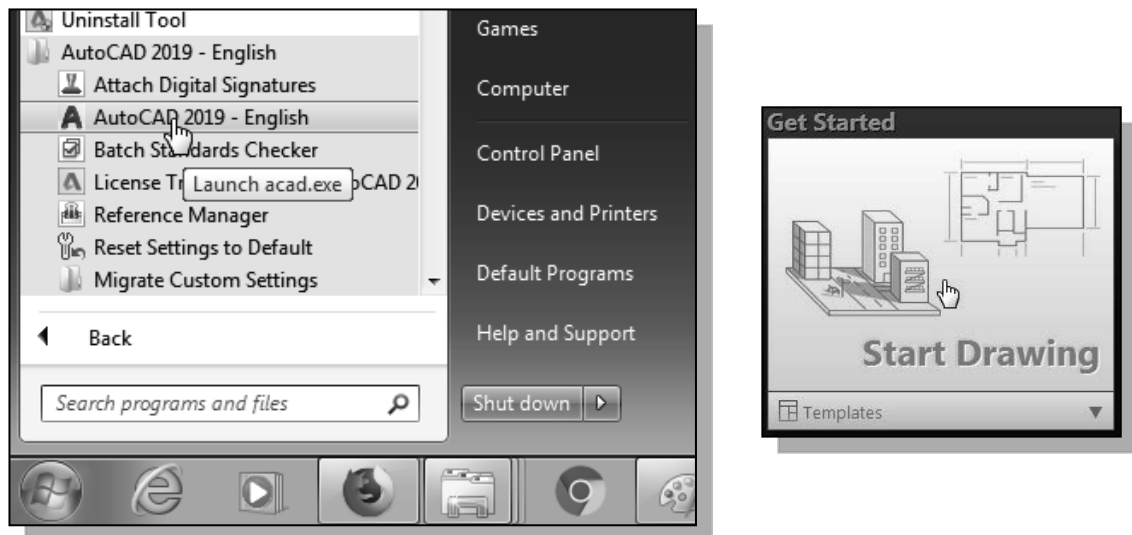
Uninstall Tool
AutoCAD 2019 - English
Attach Digital Signatures
AutoCAD 2019 - English
Batch Standards Checker
License Tr Launch acad.exe oCAD 2
Reference Manager
Reset Settings to Default
Migrate Custom Settings

Back

Search programs and files

Games
Computer
Control Panel
Devices and Printers
Default Programs
Help and Support

Shut down

Get Started

Start Drawing

Templates